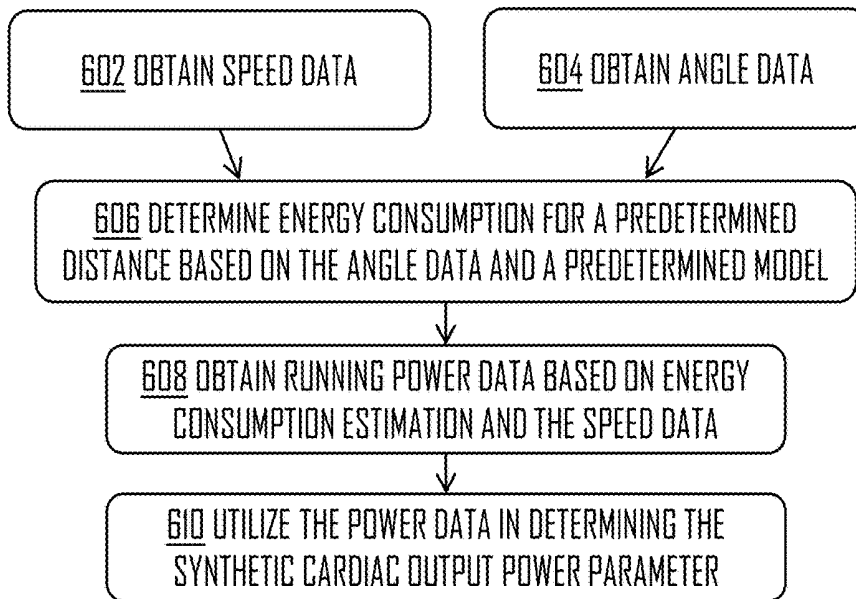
602 OBTAIN SPEED DATA

604 OBTAIN ANGLE DATA

606 DETERMINE ENERGY CONSUMPTION FOR A PREDETERMINED DISTANCE BASED ON THE ANGLE DATA AND A PREDETERMINED MODEL

608 OBTAIN RUNNING POWER DATA BASED ON ENERGY CONSUMPTION ESTIMATION AND THE SPEED DATA

610 UTILIZE THE POWER DATA IN DETERMINING THE SYNTHETIC CARDIAC OUTPUT POWER PARAMETER